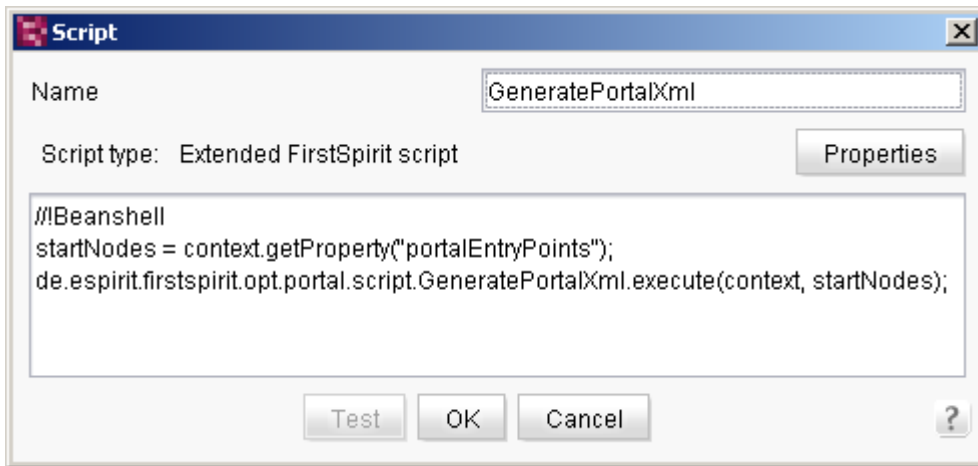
Script

Name GeneratePortalXml

Script type: Extended FirstSpirit script

Properties

//!Beanshell
startNodes = context.getProperty("portalEntryPoints");
de.espirit.firstspirit.opt.portal.script.GeneratePortalXml.execute(context, startNodes);

Test OK Cancel

?